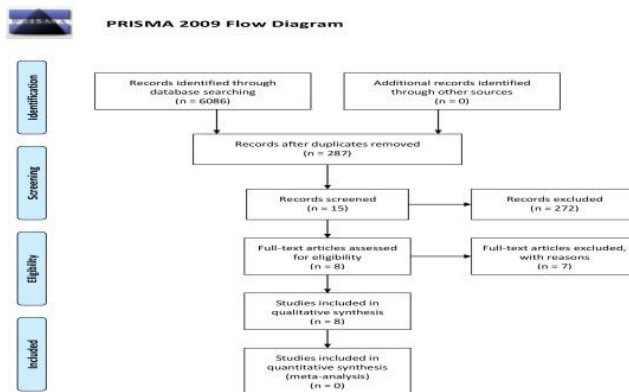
PRISMA

PRISMA 2009 Flow Diagram

Identification

Records identified through database searching (n = 6086)

Additional records identified through other sources (n = 0)

Records after duplicates removed (n = 287)

Screening

Records screened (n = 15)

Records excluded (n = 272)

Eligibility

Full-text articles assessed for eligibility (n = 8)

Full-text articles excluded, with reasons (n = 7)

Studies included in qualitative synthesis (n = 8)

Included

Studies included in quantitative synthesis (meta-analysis) (n = 0)